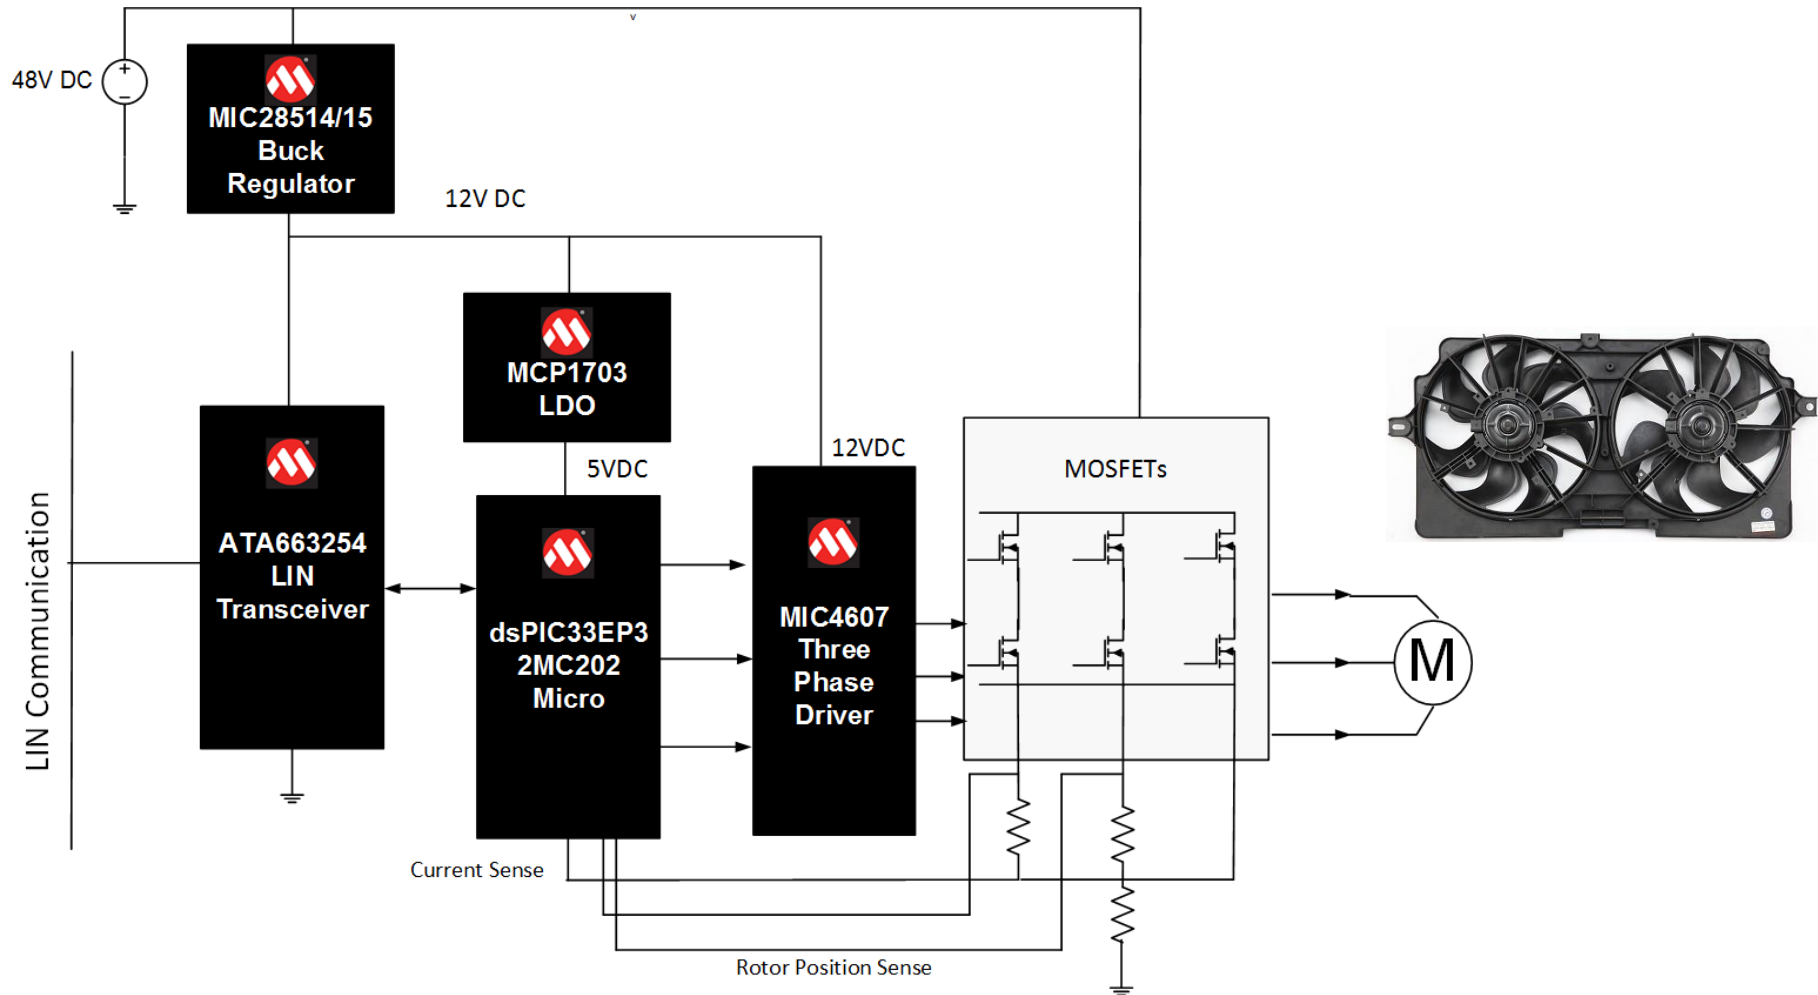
48V DC

MIC28514/15 Buck Regulator

12V DC

MCP1703 LDO

5VDC

12VDC

MOSFETs

LIN Communication

ATA663254 LIN Transceiver

dsPIC33EP32MC202 Micro

MIC4607 Three Phase Driver

M

Current Sense

Rotor Position Sense